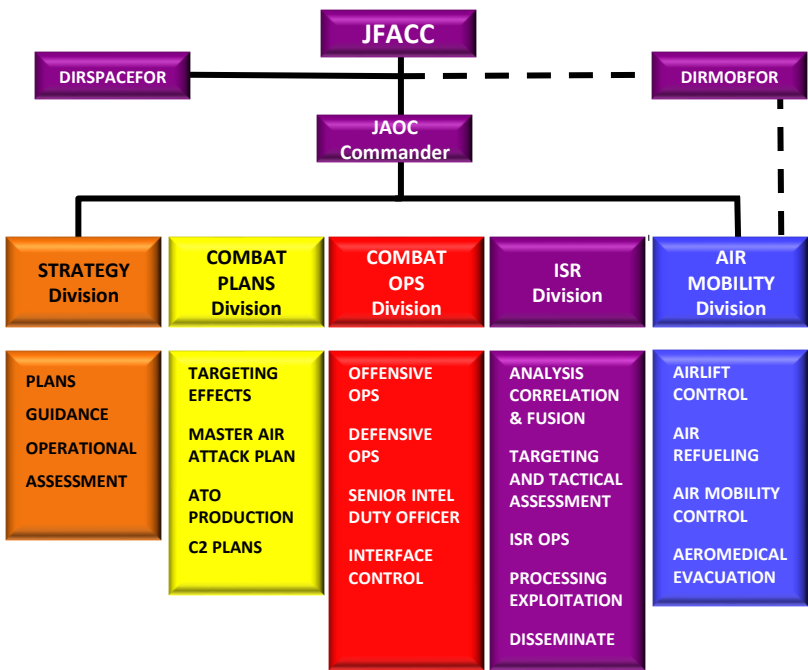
JFACC

DIRSPACEFOR

DIRMOBFOR

JAOC Commander

STRATEGY Division

COMBAT PLANS Division

COMBAT OPS Division

ISR Division

AIR MOBILITY Division

PLANS
GUIDANCE
OPERATIONAL ASSESSMENT

TARGETING EFFECTS
MASTER AIR ATTACK PLAN
ATO PRODUCTION
C2 PLANS

OFFENSIVE OPS
DEFENSIVE OPS
SENIOR INTEL DUTY OFFICER
INTERFACE CONTROL

ANALYSIS CORRELATION & FUSION
TARGETING AND TACTICAL ASSESSMENT
ISR OPS
PROCESSING EXPLOITATION
DISSEMINATE

AIRLIFT CONTROL
AIR REFUELING
AIR MOBILITY CONTROL
AEROMEDICAL EVACUATION